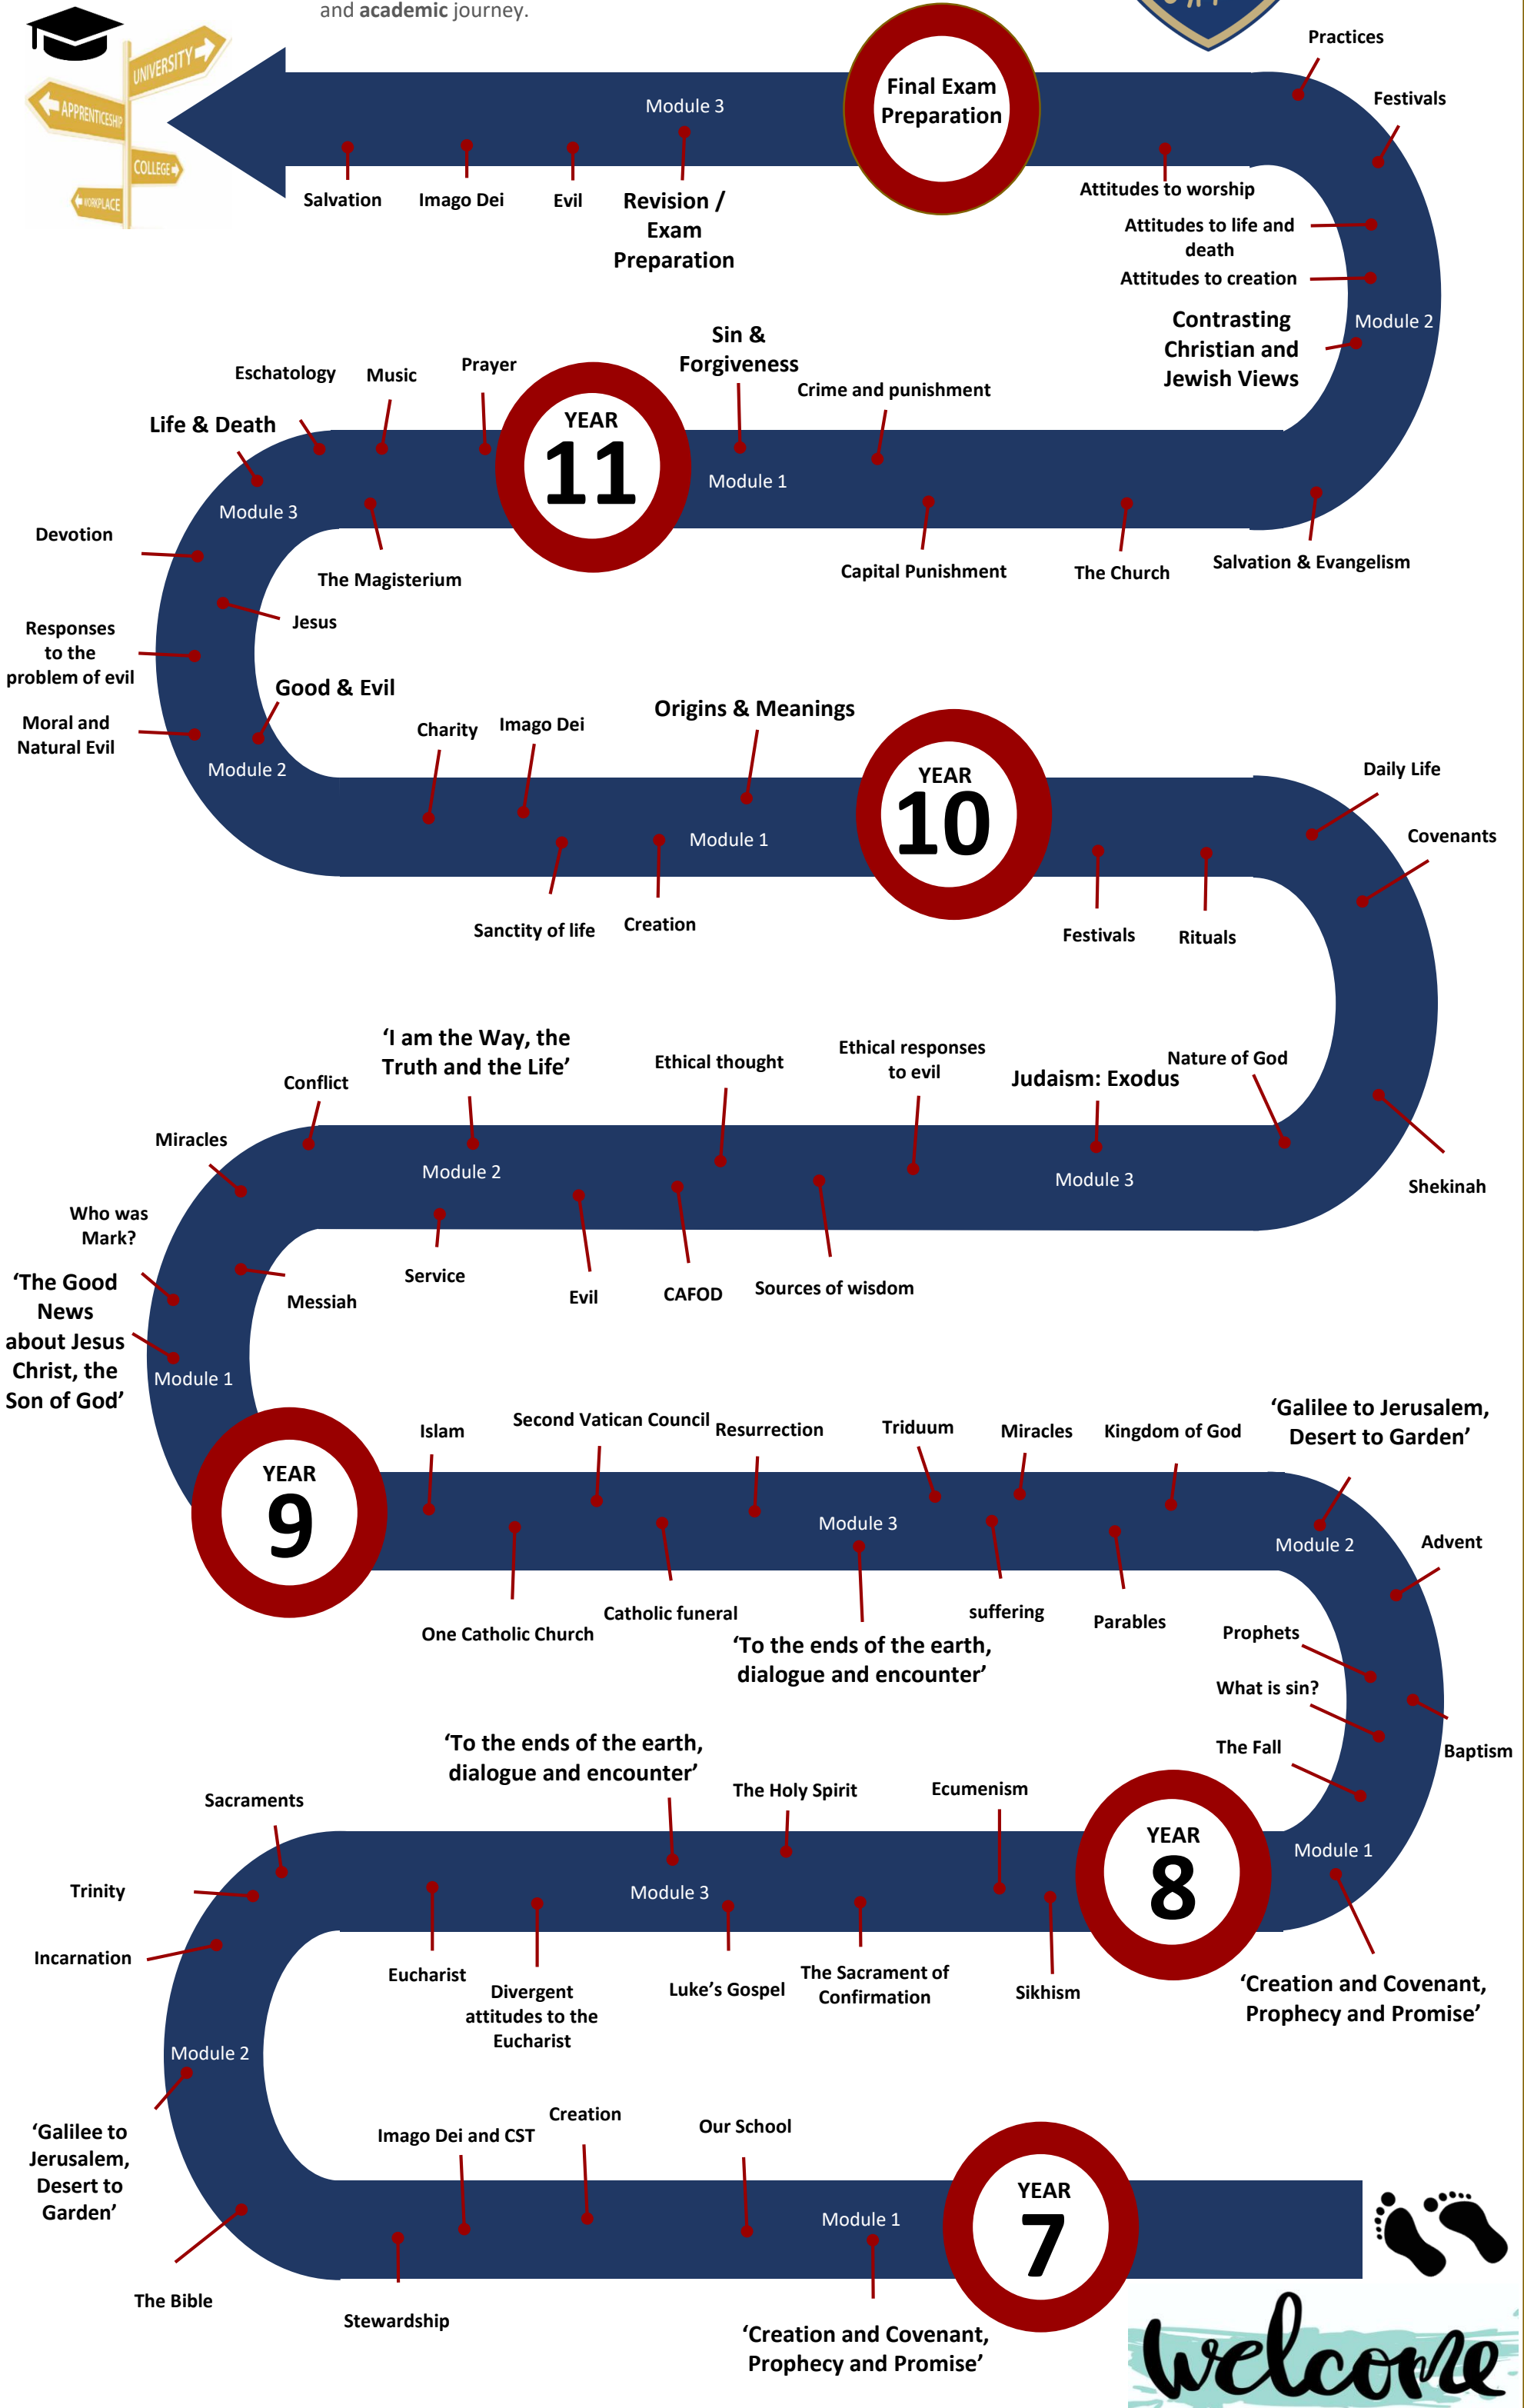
and academic journey.

UNIVERSITY
APPRENTICESHIP
COLLEGE
WORKPLACE

Module 3
Final Exam Preparation
Practices
Festivals
Salvation
Imago Dei
Evil
Revision / Exam Preparation
Attitudes to worship
Attitudes to life and death
Attitudes to creation
Module 2
Contrasting Christian and Jewish Views

Eschatology
Music
Prayer
Sin & Forgiveness
Crime and punishment
Life & Death
YEAR 11
Module 3
Module 1
Devotion
The Magisterium
Capital Punishment
The Church
Salvation & Evangelism
Jesus
Responses to the problem of evil
Good & Evil
Moral and Natural Evil
Charity
Imago Dei
Origins & Meanings
Module 2
YEAR 10
Daily Life
Module 1
Covenants
Sanctity of life
Creation
Festivals
Rituals

'I am the Way, the Truth and the Life'
Ethical thought
Ethical responses to evil
Nature of God
Conflict
Judaism: Exodus
Miracles
Module 2
Module 3
Shekinah
Who was Mark?
Service
'The Good News about Jesus Christ, the Son of God'
Messiah
Evil
CAFOD
Sources of wisdom
Module 1

Islam
Second Vatican Council
Resurrection
Triduum
Miracles
Kingdom of God
'Galilee to Jerusalem, Desert to Garden'
YEAR 9
Module 3
Module 2
Advent
Catholic funeral
suffering
Parables
One Catholic Church
'To the ends of the earth, dialogue and encounter'
Prophets
What is sin?
The Fall
Baptism

'To the ends of the earth, dialogue and encounter'
Sacraments
The Holy Spirit
Ecumenism
YEAR 8
Module 1
Trinity
Module 3
Incarnation
Eucharist
Divergent attitudes to the Eucharist
Luke's Gospel
The Sacrament of Confirmation
Sikhism
'Creation and Covenant, Prophecy and Promise'
Module 2
'Galilee to Jerusalem, Desert to Garden'
Creation
Imago Dei and CST
Our School
YEAR 7
Module 1
The Bible
Stewardship
'Creation and Covenant, Prophecy and Promise'
Welcome